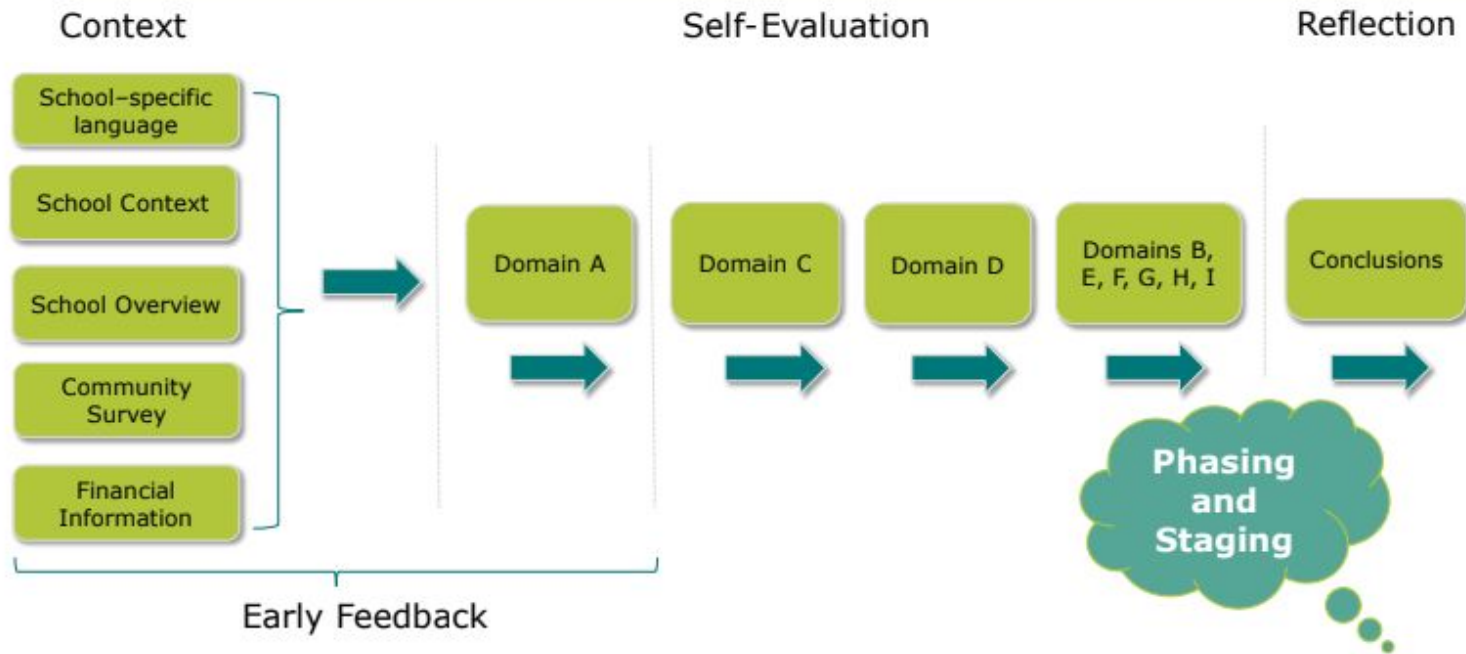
Context

Self-Evaluation

Reflection

School–specific language

School Context

School Overview

Community Survey

Financial Information

Domain A

Domain C

Domain D

Domains B, E, F, G, H, I

Conclusions

Phasing and Staging

Early Feedback